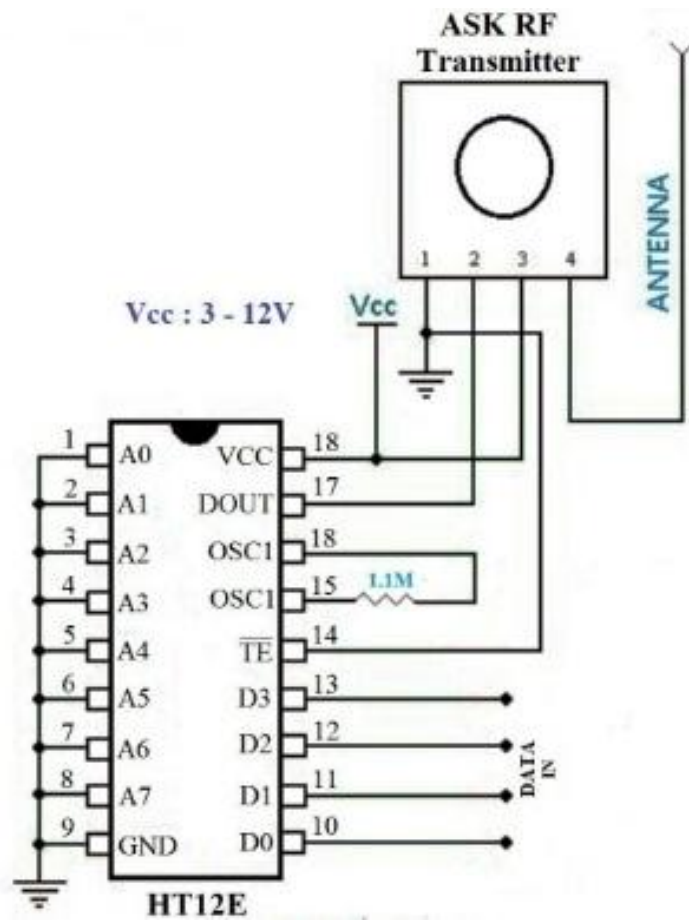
ASK RF
Transmitter

1 2 3 4

ANTENNA

Vcc : 3 - 12V

Vcc

1 A0
2 A1
3 A2
4 A3
5 A4
6 A5
7 A6
8 A7
9 GND

VCC 18
DOUT 17
OSC1 18
OSC1 15
$\overline{TE}$ 14
D3 13
D2 12
D1 11
D0 10

1.1M

DATA IN

HT12E